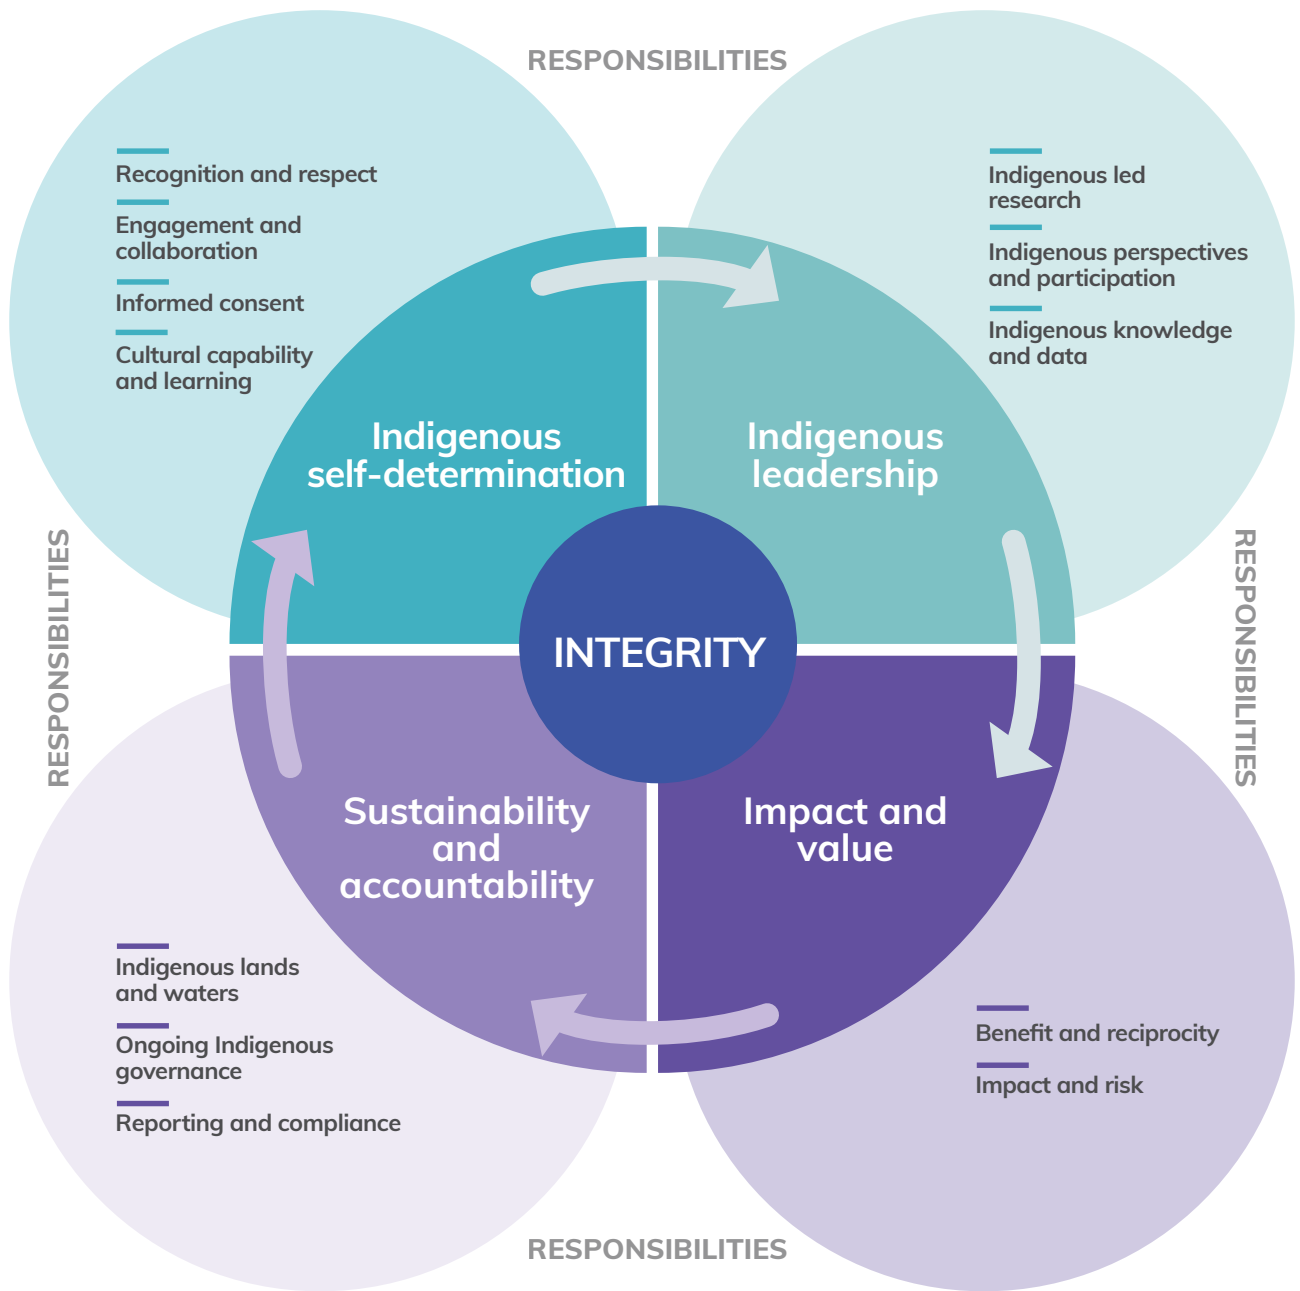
RESPONSIBILITIES

Recognition and respect

Engagement and collaboration

Informed consent

Cultural capability and learning

Indigenous led research

Indigenous perspectives and participation

Indigenous knowledge and data

Indigenous self-determination

Indigenous leadership

RESPONSIBILITIES

INTEGRITY

RESPONSIBILITIES

Sustainability and accountability

Impact and value

Indigenous lands and waters

Ongoing Indigenous governance

Reporting and compliance

Benefit and reciprocity

Impact and risk

RESPONSIBILITIES